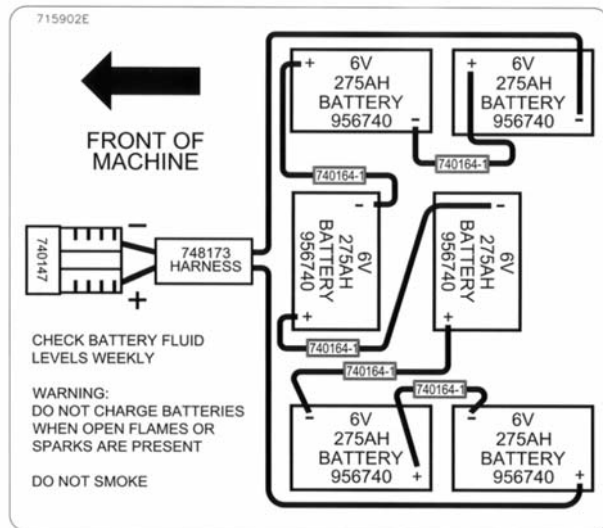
715902E

FRONT OF MACHINE

740147

–

+

748173 HARNESS

+ 6V 275AH BATTERY 956740 –

+ 6V 275AH BATTERY 956740 –

740164-1

740164-1

– 6V 275AH BATTERY 956740 +

– 6V 275AH BATTERY 956740 +

740164-1

740164-1

740164-1

– 6V 275AH BATTERY 956740 +

– 6V 275AH BATTERY 956740 +

CHECK BATTERY FLUID LEVELS WEEKLY

WARNING:
DO NOT CHARGE BATTERIES WHEN OPEN FLAMES OR SPARKS ARE PRESENT

DO NOT SMOKE